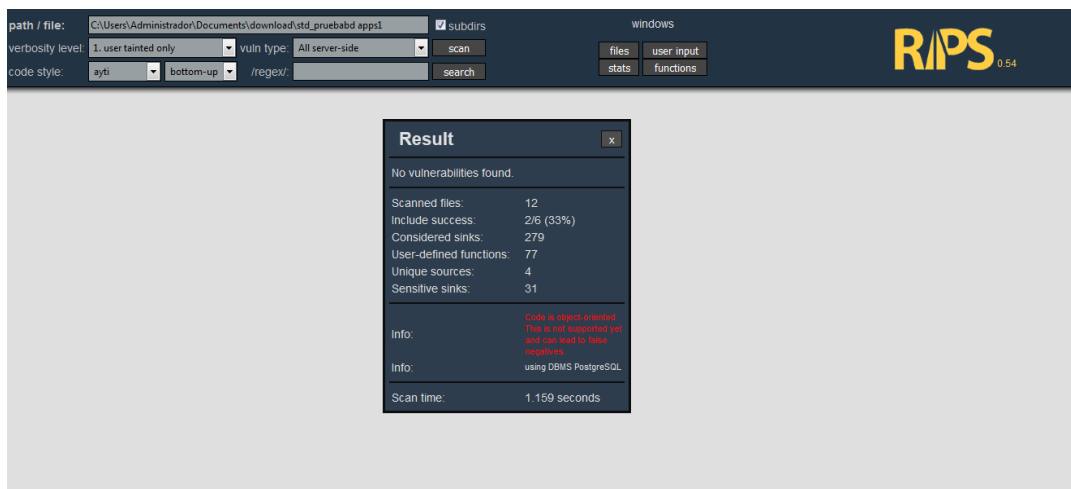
path / file: C:\Users\Administrador\Documents\download\std_pruebabd apps1 subdirs
verbosity level: 1. user tainted only vuln type: All server-side scan
code style: ayti bottom-up /regex/: search

windows
files user input
stats functions

RIPS 0.54

Result x

No vulnerabilities found.

| | |
|---|---|
| Scanned files: | 12 |
| Include success: | 2/6 (33%) |
| Considered sinks: | 279 |
| User-defined functions: | 77 |
| Unique sources: | 4 |
| Sensitive sinks: | 31 |
| Info: | Code is object-oriented. This is not supported yet and can lead to false negatives. |
| Info: | using DBMS PostgreSQL |
| Scan time: | 1.159 seconds |